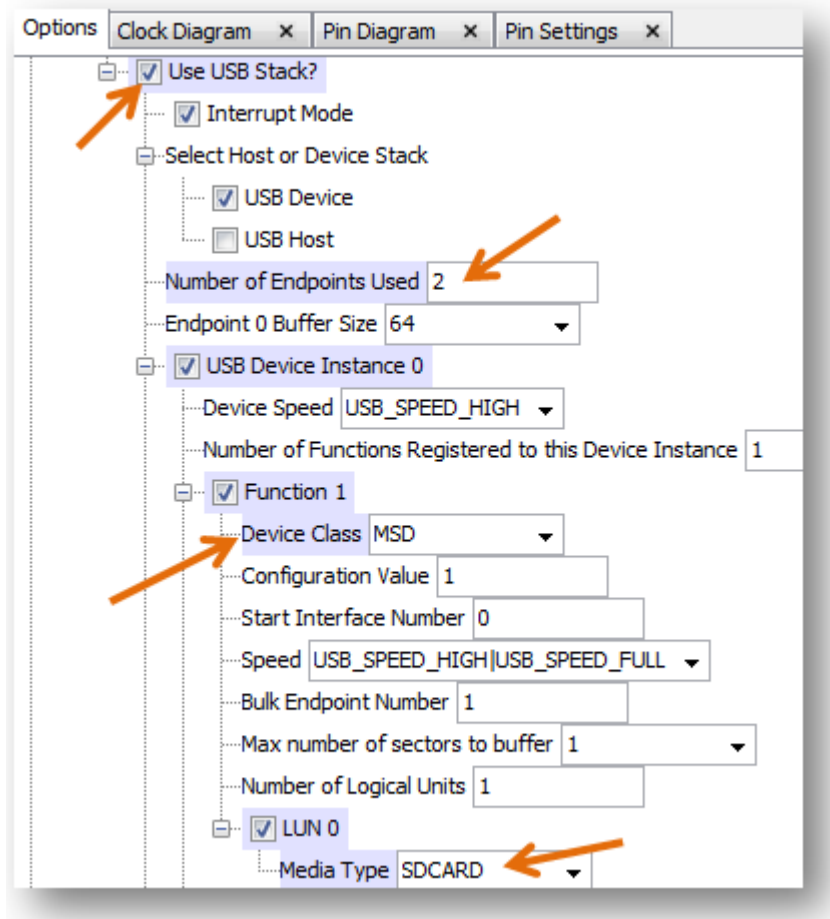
Options | Clock Diagram × | Pin Diagram × | Pin Settings ×

Use USB Stack?
Interrupt Mode
Select Host or Device Stack
USB Device
USB Host
Number of Endpoints Used 2
Endpoint 0 Buffer Size 64
USB Device Instance 0
Device Speed USB_SPEED_HIGH
Number of Functions Registered to this Device Instance 1
Function 1
Device Class MSD
Configuration Value 1
Start Interface Number 0
Speed USB_SPEED_HIGH|USB_SPEED_FULL
Bulk Endpoint Number 1
Max number of sectors to buffer 1
Number of Logical Units 1
LUN 0
Media Type SDCARD